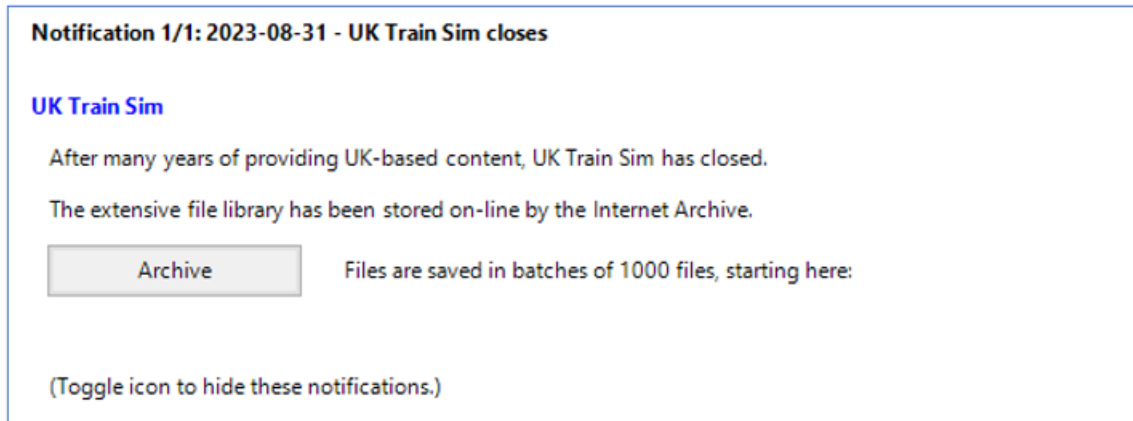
Notification 1/1: 2023-08-31 - UK Train Sim closes

UK Train Sim

After many years of providing UK-based content, UK Train Sim has closed.

The extensive file library has been stored on-line by the Internet Archive.

Archive

Files are saved in batches of 1000 files, starting here:

(Toggle icon to hide these notifications.)